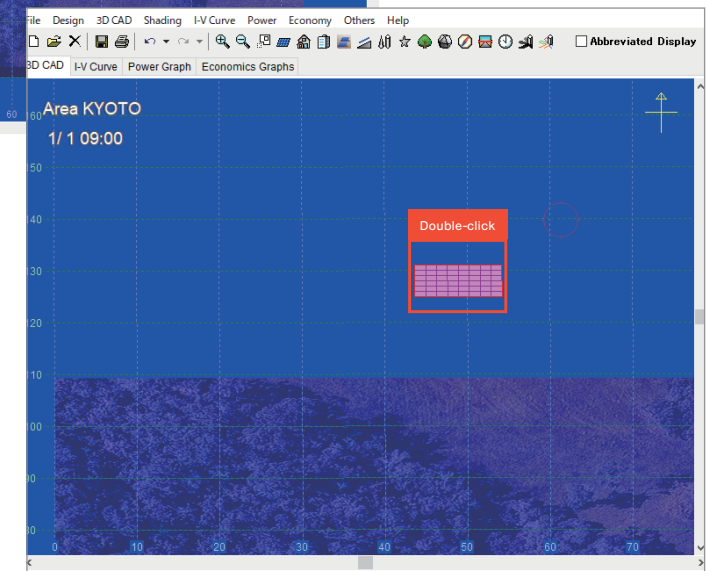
File Design 3D CAD Shading I-V Curve Power Economy Others Help

Abbreviated Display

3D CAD I-V Curve Power Graph Economics Graphs

60

Area KYOTO
1/ 1 09:00

160
150
140
130
120
110
100
90
80

Double-click

0 10 20 30 40 50 60 70